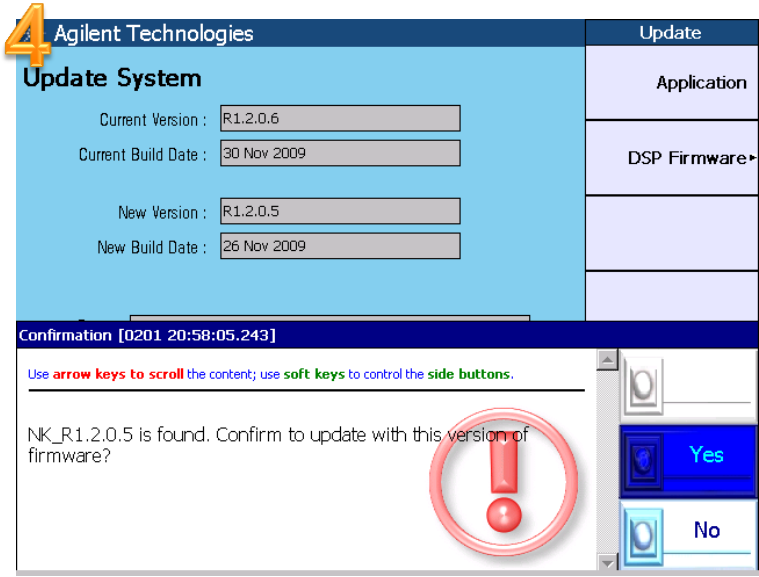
4

Agilent Technologies

Update

Update System

Application

Current Version : R1.2.0.6

Current Build Date : 30 Nov 2009

DSP Firmware ▸

New Version : R1.2.0.5

New Build Date : 26 Nov 2009

Confirmation [0201 20:58:05.243]

Use arrow keys to scroll the content; use soft keys to control the side buttons.

NK_R1.2.0.5 is found. Confirm to update with this version of firmware?

Yes

No